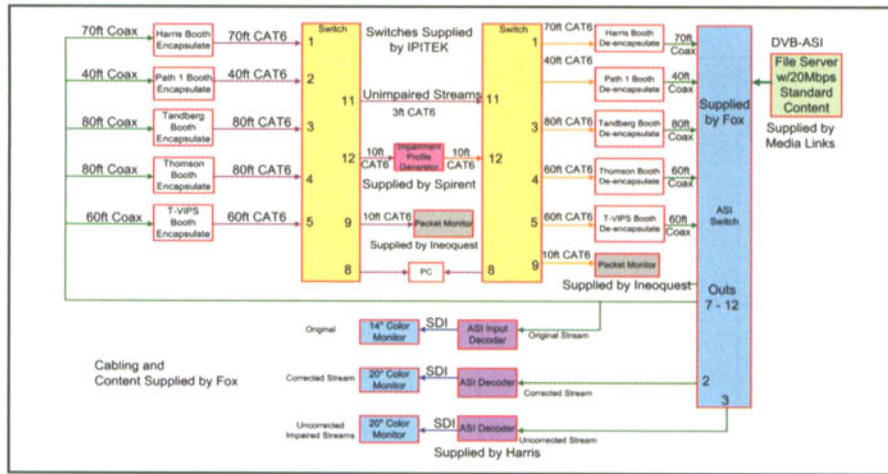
70ft Coax
Harris Booth Encapsulate
70ft CAT6
40ft Coax
Path 1 Booth Encapsulate
40ft CAT6
80ft Coax
Tandberg Booth Encapsulate
80ft CAT6
80ft Coax
Thomson Booth Encapsulate
80ft CAT6
60ft Coax
T-VIPS Booth Encapsulate
60ft CAT6

Switch
1
2
11
3
12
4
9
5
8

Switches Supplied by IPITEK
Unimpaired Streams
3ft CAT6
10ft CAT6
Impairment Profile Generator
10ft CAT6
Supplied by Spirent
10ft CAT6
Packet Monitor
Supplied by Ineoquest
PC

Switch
1
11
3
12
4
5
9
8

70ft CAT6
Harris Booth De-encapsulate
70ft Coax
40ft CAT6
Path 1 Booth De-encapsulate
40ft Coax
80ft CAT6
Tandberg Booth De-encapsulate
80ft Coax
60ft CAT6
Thomson Booth De-encapsulate
60ft Coax
60ft CAT6
T-VIPS Booth De-encapsulate
60ft Coax
10ft CAT6
Packet Monitor
Supplied by Ineoquest

Supplied by Fox
ASI Switch
Outs 7 - 12
2
3

DVB-ASI
File Server w/20Mbps Standard Content
Supplied by Media Links

Original
14" Color Monitor
SDI
ASI Input Decoder
Original Stream

Cabling and Content Supplied by Fox

Corrected Stream
20" Color Monitor
SDI
ASI Decoder
Corrected Stream

Uncorrected Impaired Streams
20" Color Monitor
SDI
ASI Decoder
Uncorrected Stream
Supplied by Harris